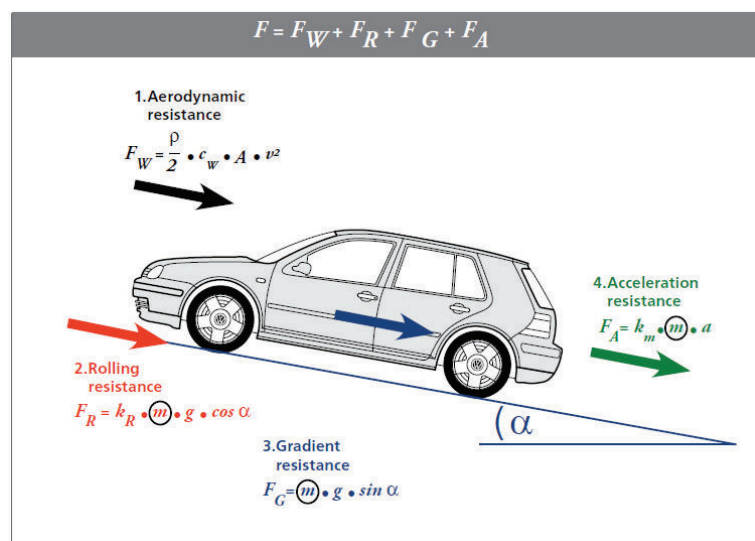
$F = F_W + F_R + F_G + F_A$

1.Aerodynamic resistance

$F_W = \frac{\rho}{2} \cdot c_W \cdot A \cdot v^2$

4.Acceleration resistance

$F_A = k_m \cdot m \cdot a$

2.Rolling resistance

$F_R = k_R \cdot m \cdot g \cdot \cos\alpha$

$\alpha$

3.Gradient resistance

$F_G = m \cdot g \cdot \sin\alpha$